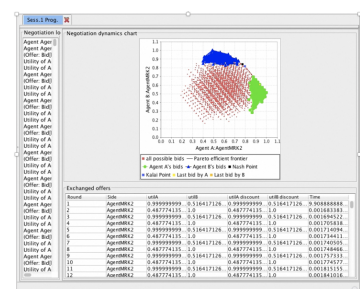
Sess.1 Prog

Negotiation lo

Agent Ager
Agent Ager
Agent B (Offer: Bid[
Utility of A
Agent Ager
(Offer: Bid[
Utility of A
(Offer: Bid[
Utility of A
Agent Ager
Utility of A
Agent Ager
Utility of A
Agent Ager
Utility of A
(Offer: Bid[
Utility of A
(Offer: Bid[
Utility of A
Agent Ager
(Offer: Bid[
Utility of A
(Offer: Bid[
Utility of A
Agent Ager
Utility of A
Agent Ager
Utility of A
Agent Ager
(Offer: Bid[
Utility of A

Negotiation dynamics chart

1.0
0.9
0.8
0.7
0.6
0.5
0.4
0.3
0.2
0.1
0.0

Agent B (AgentMRK2)

0.0 0.1 0.2 0.3 0.4 0.5 0.6 0.7 0.8 0.9 1.0

Agent A (AgentMRK2)

all possible bids — Pareto efficient frontier
Agent A's bids Agent B's bids Nash Point
Kalai Point Last bid by A Last bid by B

Exchanged offers

| Round | Side | utilA | utilB | utilA discount | utilB discount | Time |
|---|---|---|---|---|---|---|
| 1 | AgentMRK2 | 0.999999999... | 0.516417126... | 0.999999999... | 0.516417126... | 9.90888888... |
| 2 | AgentMRK2 | 0.487774135... | 1.0 | 0.487774135... | 1.0 | 0.001683383... |
| 3 | AgentMRK2 | 0.999999999... | 0.516417126... | 0.999999999... | 0.516417126... | 0.001694522... |
| 4 | AgentMRK2 | 0.487774135... | 1.0 | 0.487774135... | 1.0 | 0.001705816... |
| 5 | AgentMRK2 | 0.999999999... | 0.516417126... | 0.999999999... | 0.516417126... | 0.001714094... |
| 6 | AgentMRK2 | 0.487774135... | 1.0 | 0.487774135... | 1.0 | 0.001734411... |
| 7 | AgentMRK2 | 0.999999999... | 0.516417126... | 0.999999999... | 0.516417126... | 0.001740505... |
| 8 | AgentMRK2 | 0.487774135... | 1.0 | 0.487774135... | 1.0 | 0.001748446... |
| 9 | AgentMRK2 | 0.999999999... | 0.516417126... | 0.999999999... | 0.516417126... | 0.001757533... |
| 10 | AgentMRK2 | 0.487774135... | 1.0 | 0.487774135... | 1.0 | 0.001774577... |
| 11 | AgentMRK2 | 0.999999999... | 0.516417126... | 0.999999999... | 0.516417126... | 0.001815155... |
| 12 | AgentMRK2 | 0.487774135... | 1.0 | 0.487774135... | 1.0 | 0.001841016... |